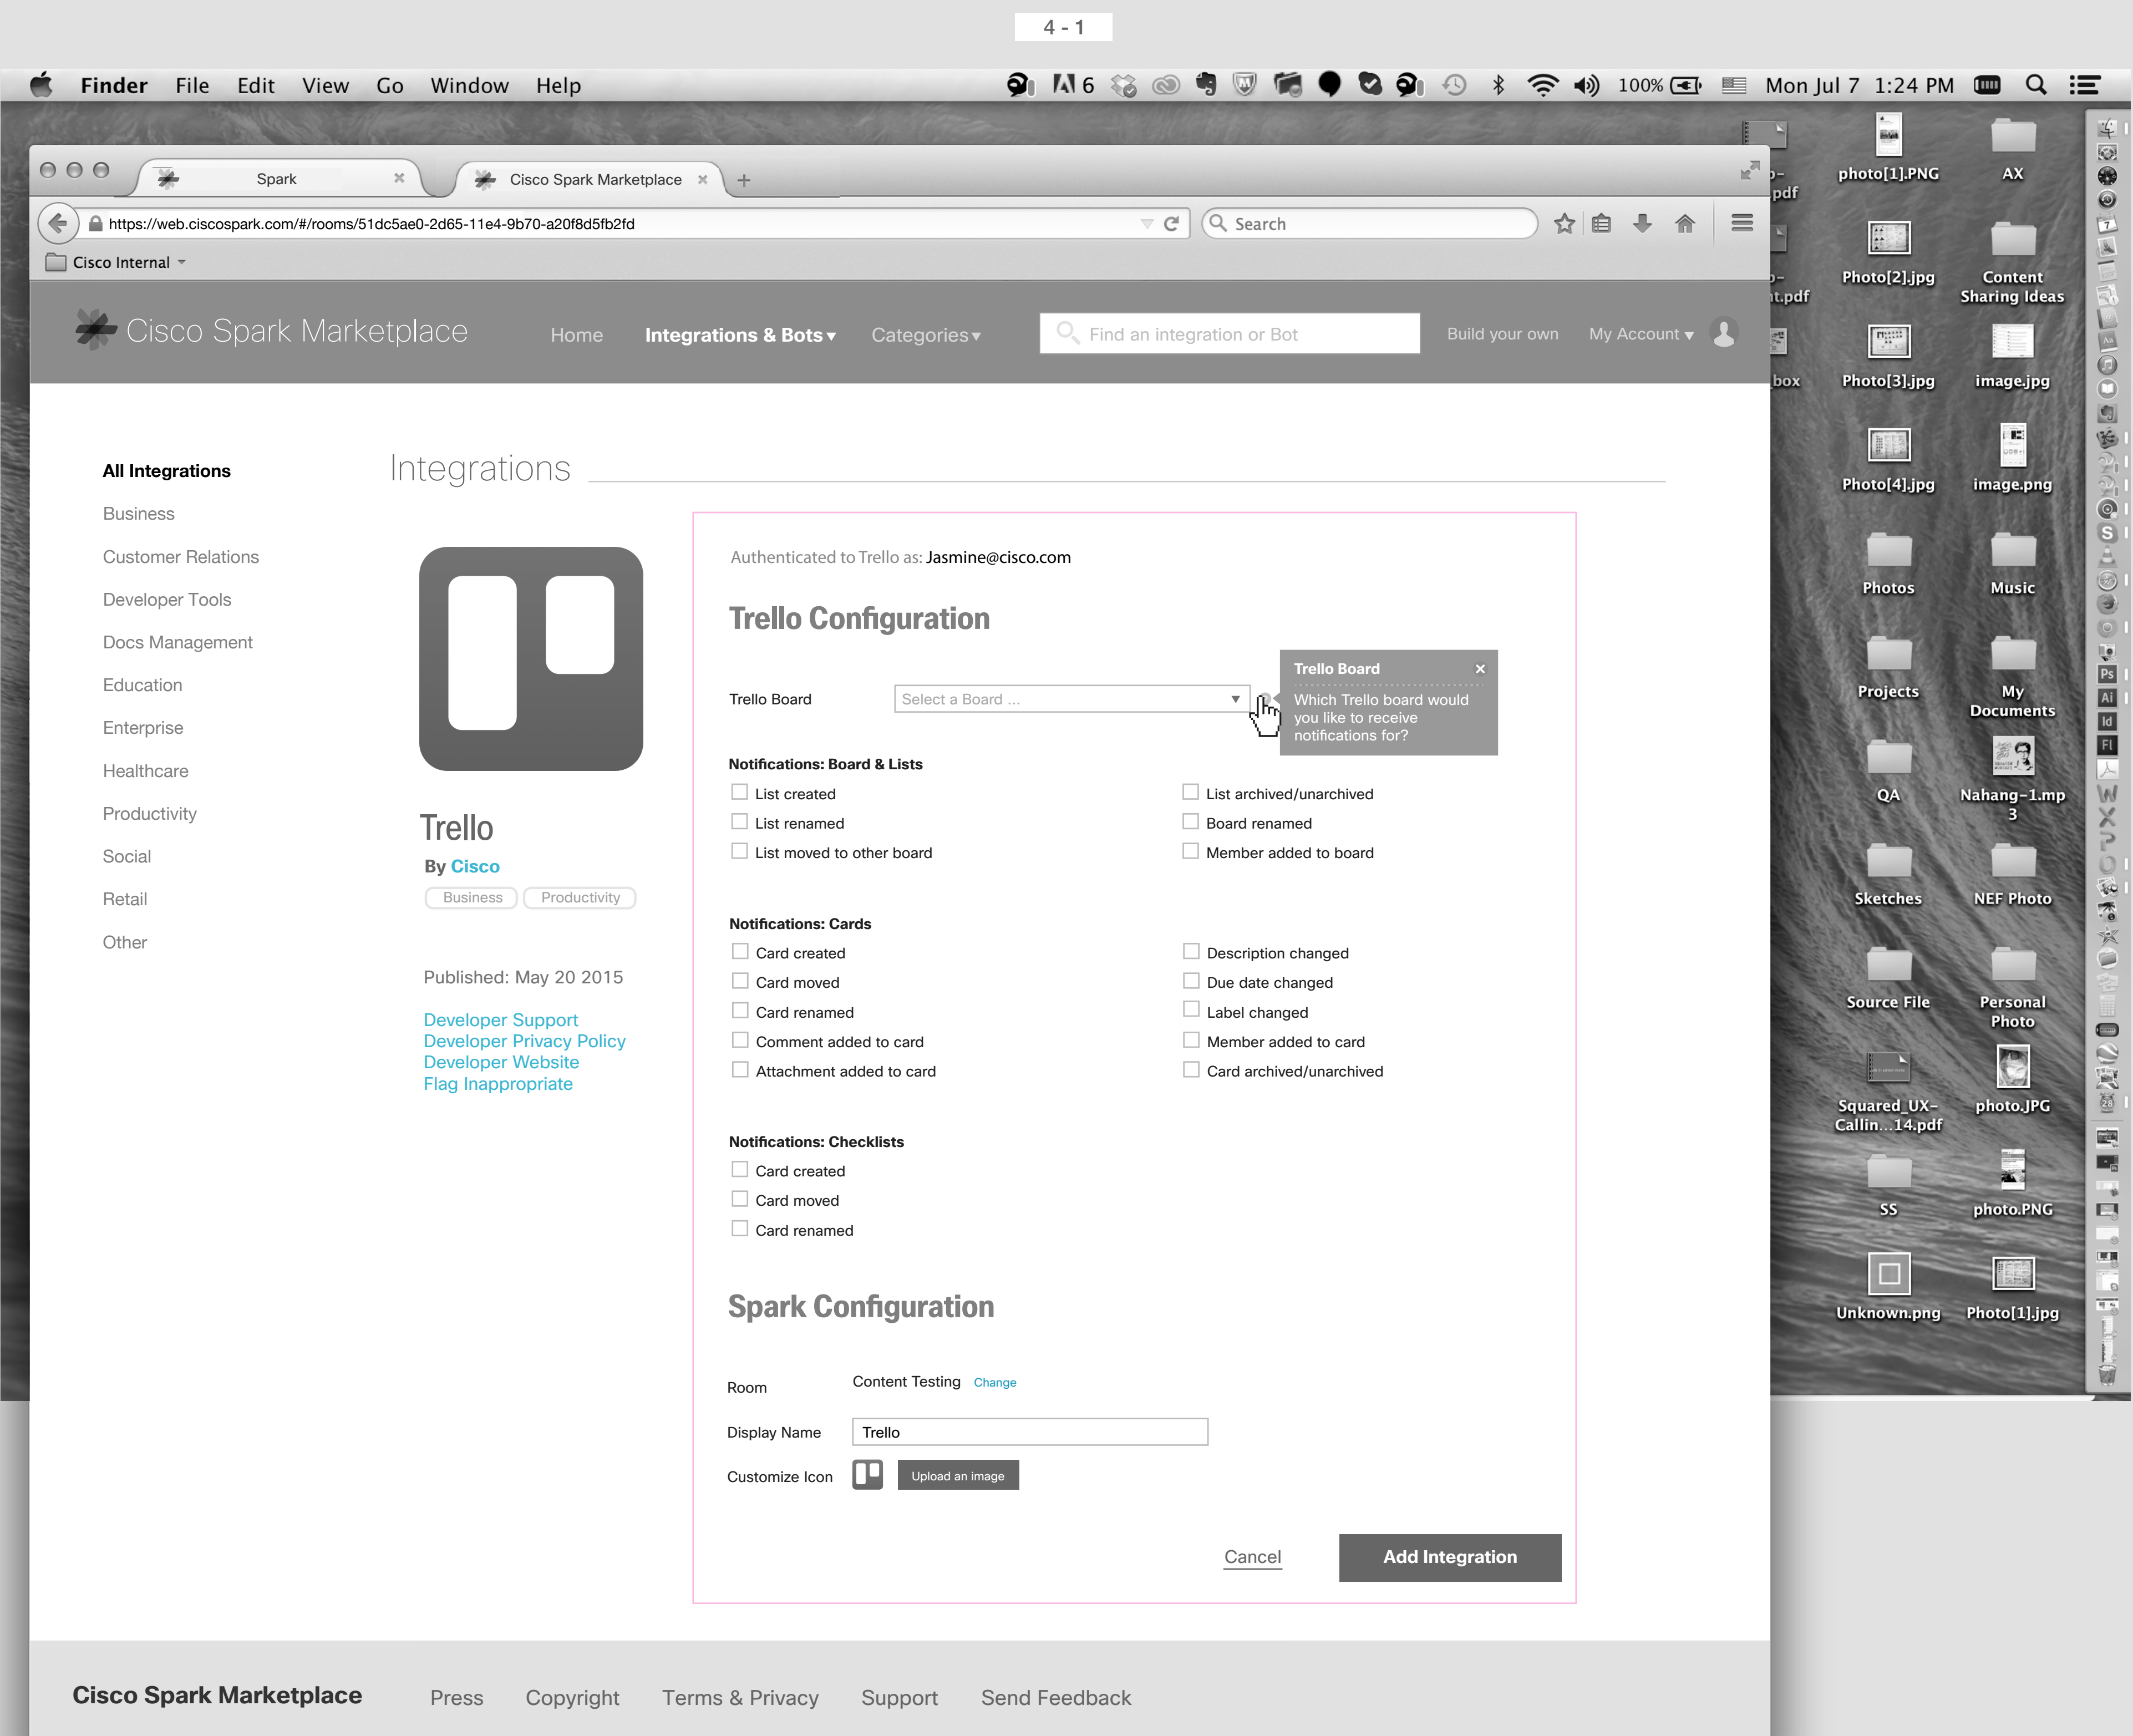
4 - 1

Finder File Edit View Go Window Help

6 100% Mon Jul 7 1:24 PM

Spark ×
Cisco Spark Marketplace ×
+

https://web.ciscospark.com/#/rooms/51dc5ae0-2d65-11e4-9b70-a20f8d5fb2fd

Search

Cisco Internal

Cisco Spark Marketplace
Home
Integrations & Bots ▾
Categories ▾
Find an integration or Bot
Build your own
My Account ▾

All Integrations
Business
Customer Relations
Developer Tools
Docs Management
Education
Enterprise
Healthcare
Productivity
Social
Retail
Other

Integrations

Trello
By Cisco
Business Productivity

Published: May 20 2015

Developer Support
Developer Privacy Policy
Developer Website
Flag Inappropriate

Authenticated to Trello as: Jasmine@cisco.com

Trello Configuration

Trello Board Select a Board ...

Trello Board ×
Which Trello board would you like to receive notifications for?

Notifications: Board & Lists
List created
List renamed
List moved to other board
List archived/unarchived
Board renamed
Member added to board

Notifications: Cards
Card created
Card moved
Card renamed
Comment added to card
Attachment added to card
Description changed
Due date changed
Label changed
Member added to card
Card archived/unarchived

Notifications: Checklists
Card created
Card moved
Card renamed

Spark Configuration

Room Content Testing Change

Display Name Trello

Customize Icon Upload an image

Cancel
Add Integration

Cisco Spark Marketplace Press Copyright Terms & Privacy Support Send Feedback

photo[1].PNG
AX
Photo[2].jpg
Content Sharing Ideas
Photo[3].jpg
image.jpg
Photo[4].jpg
image.png
Photos
Music
Projects
My Documents
QA
Nahang-1.mp3
Sketches
NEF Photo
Source File
Personal Photo
Squared_UX-Callin...14.pdf
photo.JPG
SS
photo.PNG
Unknown.png
Photo[1].jpg
pdf
t.pdf
box